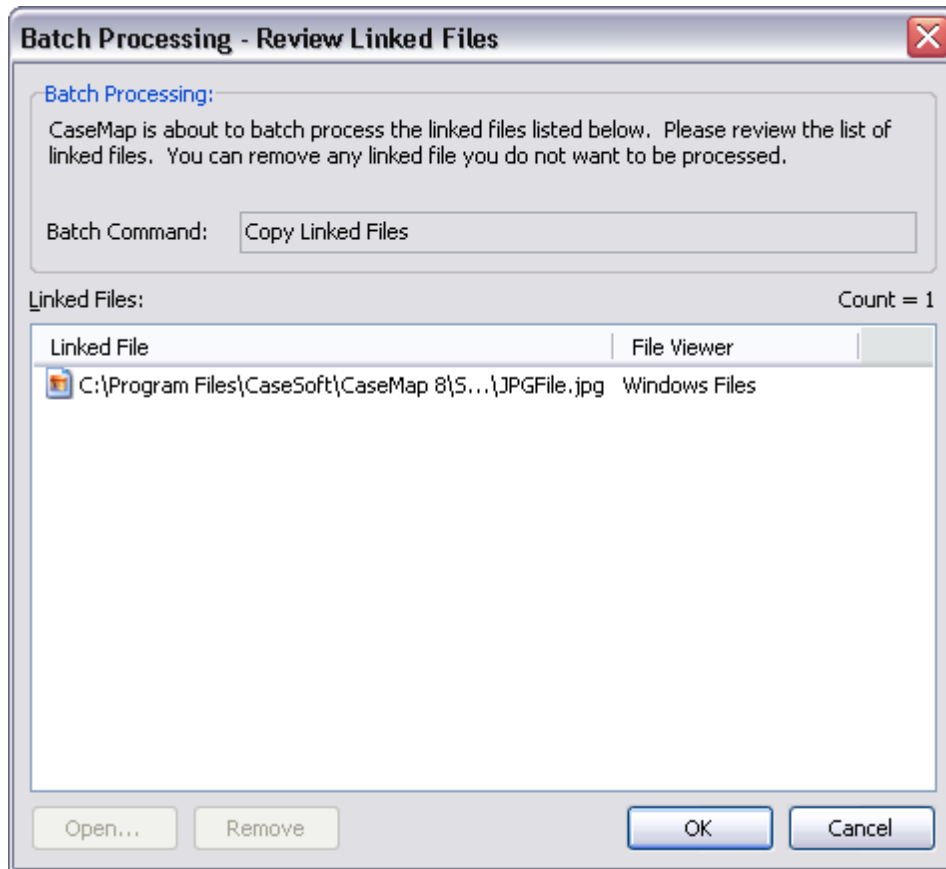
Batch Processing - Review Linked Files

Batch Processing:

CaseMap is about to batch process the linked files listed below. Please review the list of linked files. You can remove any linked file you do not want to be processed.

Batch Command: Copy Linked Files

Linked Files:

Count = 1

| Linked File | File Viewer |
|---|---|
| C:\Program Files\CaseSoft\CaseMap 8\S...\JPGFile.jpg | Windows Files |

Open...

Remove

OK

Cancel